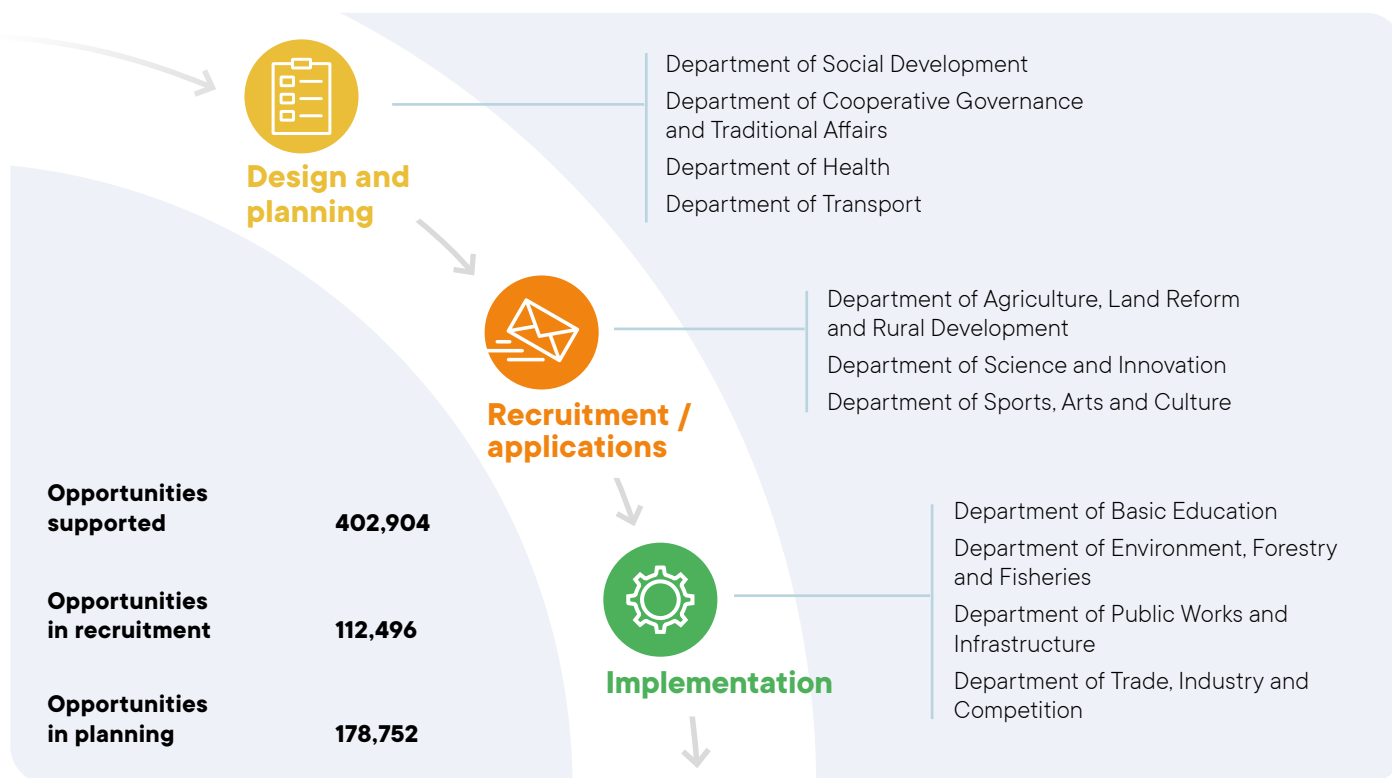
Design and planning

Department of Social Development

Department of Cooperative Governance and Traditional Affairs

Department of Health

Department of Transport

Recruitment / applications

Department of Agriculture, Land Reform and Rural Development

Department of Science and Innovation

Department of Sports, Arts and Culture

Opportunities supported 402,904

Opportunities in recruitment 112,496

Opportunities in planning 178,752

Implementation

Department of Basic Education

Department of Environment, Forestry and Fisheries

Department of Public Works and Infrastructure

Department of Trade, Industry and Competition